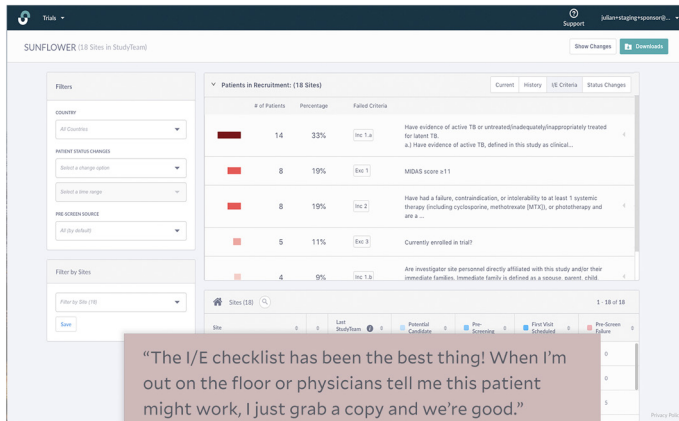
Trials
Support
julian+staging+sponsor@...

SUNFLOWER (18 Sites in StudyTeam)
Show Changes
Downloads

Filters
COUNTRY
All Countries
PATIENT STATUS CHANGES
Select a change option
Select a time range
PRE-SCREEN SOURCE
All (by default)

Filter by Sites
Filter by Site (18)
Save

Patients in Recruitment: (18 Sites)
Current
History
I/E Criteria
Status Changes

| | # of Patients | Percentage | Failed Criteria | |
|---|---|---|---|---|
| | 14 | 33% | Inc 1.a | Have evidence of active TB or untreated/inadequately/inappropriately treated for latent TB. a.) Have evidence of active TB, defined in this study as clinical... |
| | 8 | 19% | Exc 1 | MIDAS score ≥11 |
| | 8 | 19% | Inc 2 | Have had a failure, contraindication, or intolerability to at least 1 systemic therapy (including cyclosporine, methotrexate [MTX]), or phototherapy and are a ... |
| | 5 | 11% | Exc 3 | Currently enrolled in trial? |
| | 4 | 9% | Inc 1.b | Are investigator site personnel directly affiliated with this study and/or their immediate families. Immediate family is defined as a spouse, parent, child |

Sites (18)
1 - 18 of 18
Site
Last StudyTeam
Potential Candidate
Pre-Screening
First Visit Scheduled
Pre-Screen Failure
0
0
5

“The I/E checklist has been the best thing! When I’m out on the floor or physicians tell me this patient might work, I just grab a copy and we’re good.”

Privacy Poli